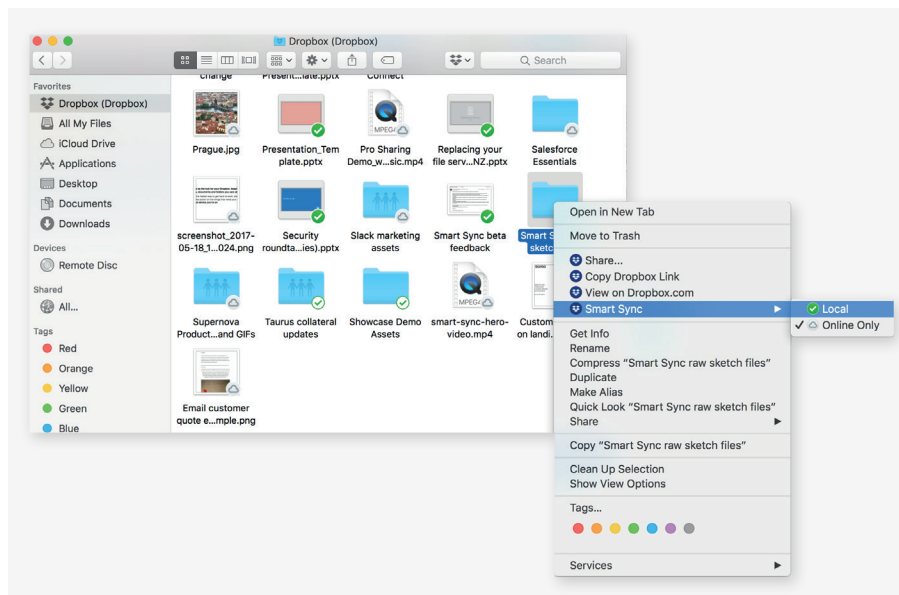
Dropbox (Dropbox)

Search

change Present...late.pptx Connect

Favorites
Dropbox (Dropbox)
All My Files
iCloud Drive
Applications
Desktop
Documents
Downloads

Devices
Remote Disc

Shared
All...

Tags
Red
Orange
Yellow
Green
Blue

Prague.jpg
Presentation_Template.pptx
Pro Sharing Demo_w...sic.mp4
Replacing your file serv...NZ.pptx
Salesforce Essentials

screenshot_2017-05-18_1...024.png
Security roundta...ies).pptx
Slack marketing assets
Smart Sync beta feedback
Smart S sketc

Supernova Product...and GIFs
Taurus collateral updates
Showcase Demo Assets
smart-sync-hero-video.mp4
Custom on landi...

Email customer quote e...mple.png

Open in New Tab
Move to Trash
Share...
Copy Dropbox Link
View on Dropbox.com
Smart Sync
Get Info
Rename
Compress "Smart Sync raw sketch files"
Duplicate
Make Alias
Quick Look "Smart Sync raw sketch files"
Share
Copy "Smart Sync raw sketch files"
Clean Up Selection
Show View Options
Tags...
Services

Local
✓ Online Only